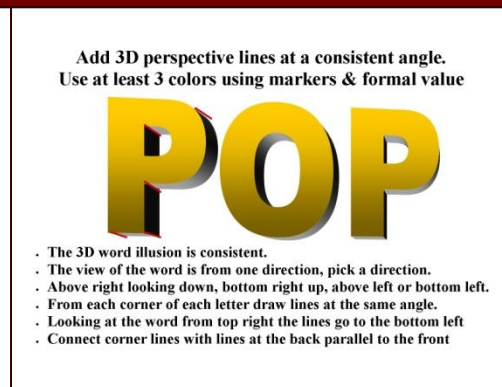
Add 3D perspective lines at a consistent angle.
Use at least 3 colors using markers & formal value

POP

- The 3D word illusion is consistent.
- The view of the word is from one direction, pick a direction.
- Above right looking down, bottom right up, above left or bottom left.
- From each corner of each letter draw lines at the same angle.
- Looking at the word from top right the lines go to the bottom left
- Connect corner lines with lines at the back parallel to the front